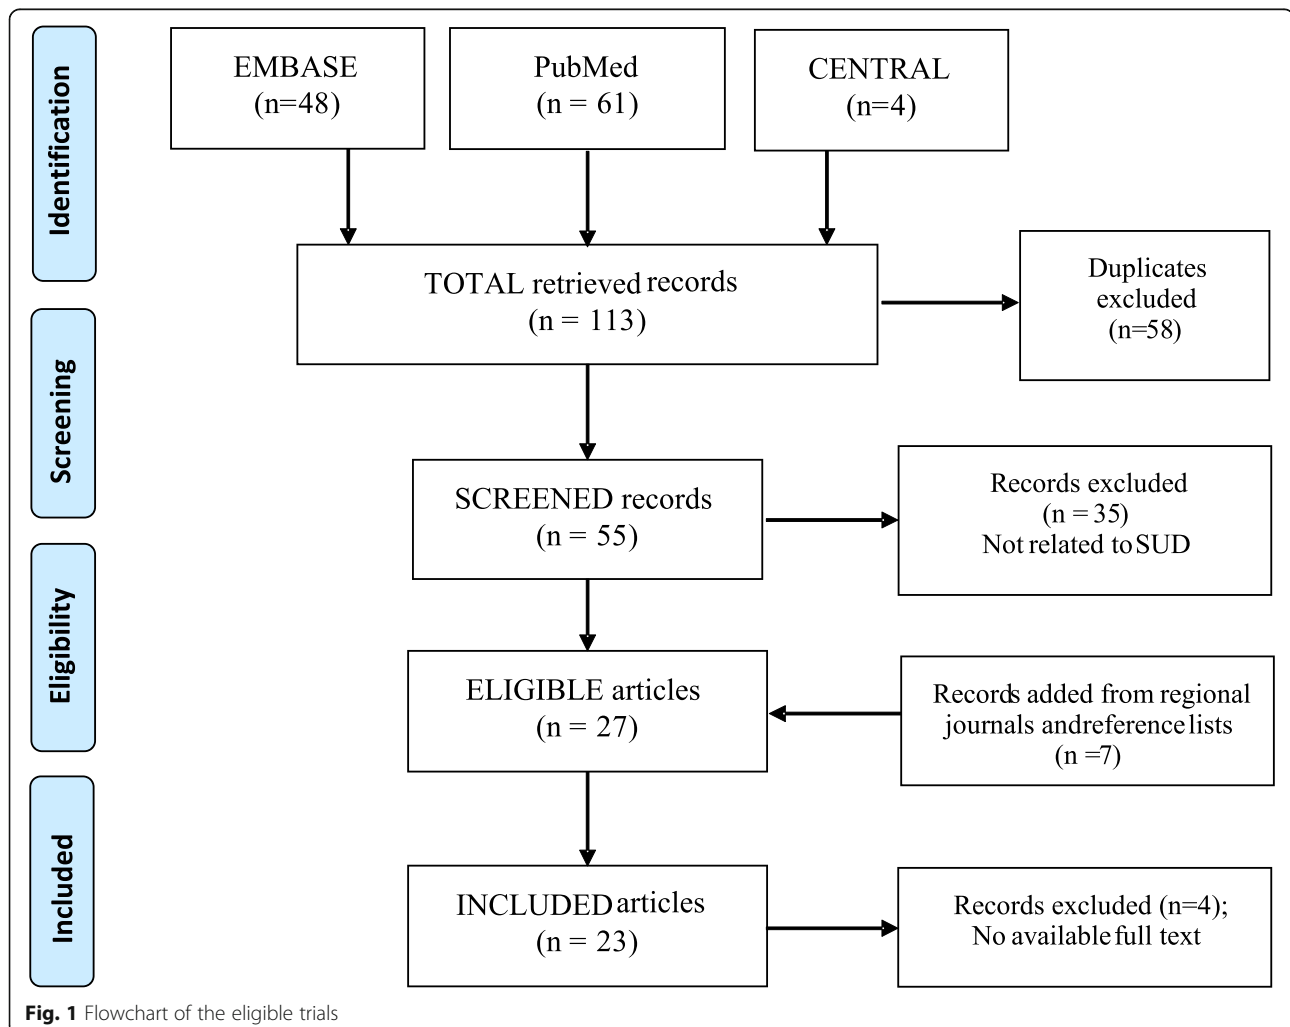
Identification

EMBASE
(n=48)

PubMed
(n = 61)

CENTRAL
(n=4)

TOTAL retrieved records
(n = 113)

Duplicates excluded
(n=58)

Screening

SCREENED records
(n = 55)

Records excluded
(n = 35)
Not related to SUD

Eligibility

ELIGIBLE articles
(n = 27)

Records added from regional journals andreference lists
(n =7)

Included

INCLUDED articles
(n = 23)

Records excluded (n=4);
No available full text

Fig. 1 Flowchart of the eligible trials